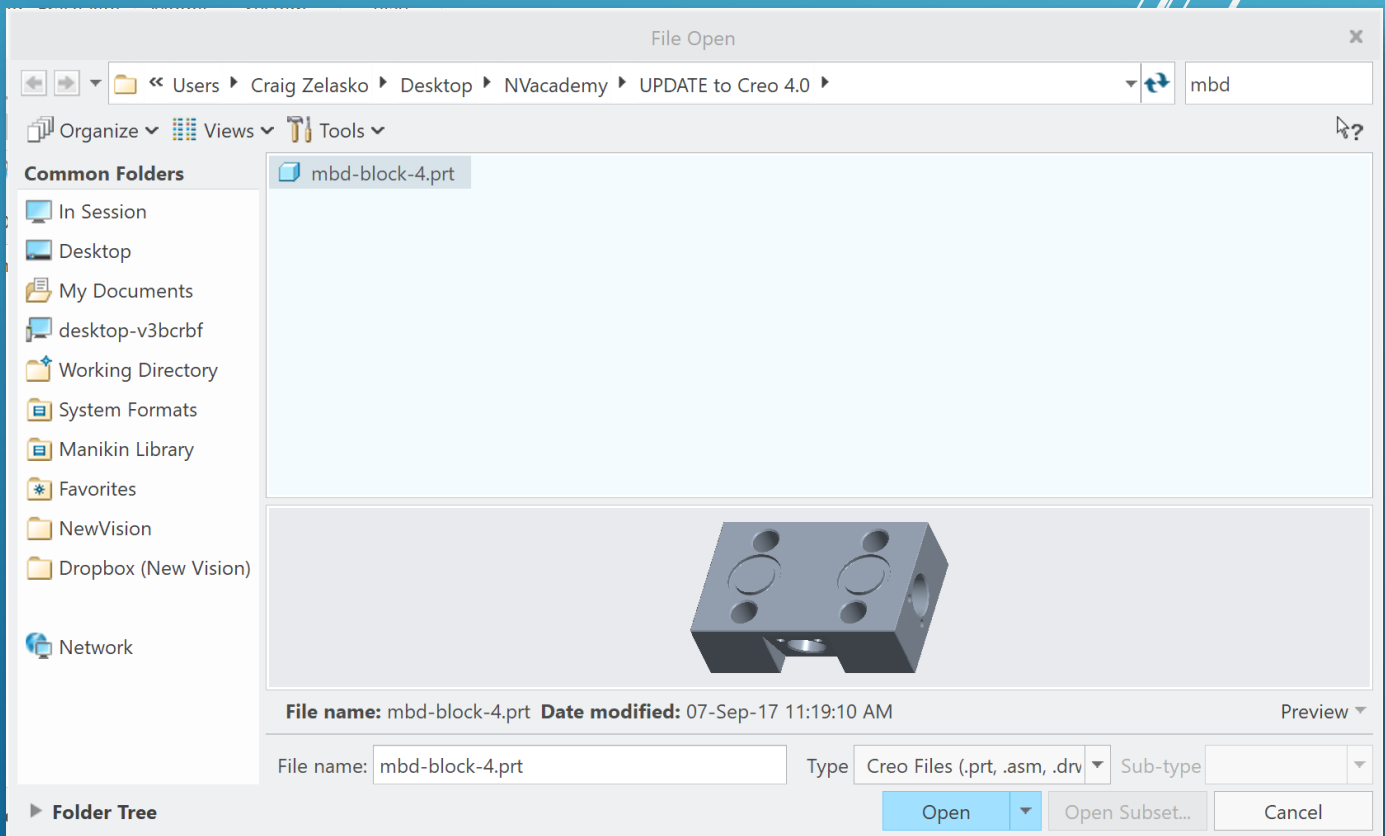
File Open

« Users ▸ Craig Zelasko ▸ Desktop ▸ NVacademy ▸ UPDATE to Creo 4.0 ▸

mbd

Organize Views Tools

Common Folders

In Session
Desktop
My Documents
desktop-v3bcrbf
Working Directory
System Formats
Manikin Library
Favorites
NewVision
Dropbox (New Vision)

Network

mbd-block-4.prt

File name: mbd-block-4.prt Date modified: 07-Sep-17 11:19:10 AM

Preview

File name: mbd-block-4.prt

Type Creo Files (.prt, .asm, .drv

Sub-type

Folder Tree

Open

Open Subset...

Cancel